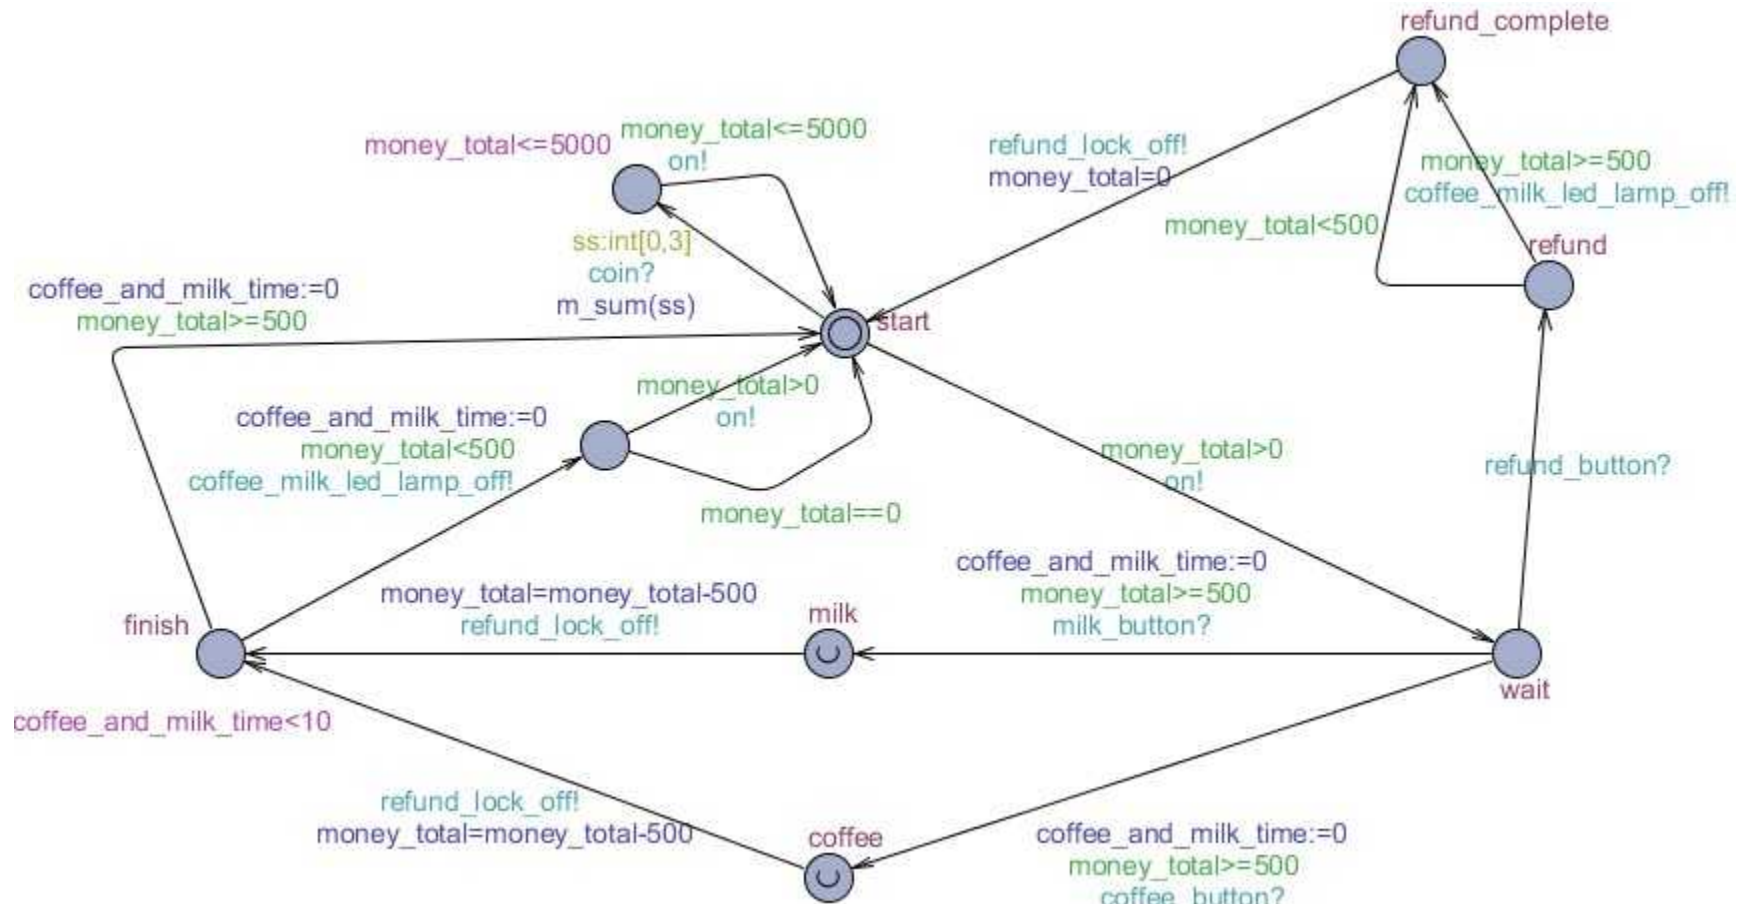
refund_complete

money_total<=5000

money_total<=5000
on!

refund_lock_off!
money_total=0

money_total>=500
coffee_milk_led_lamp_off!

money_total<500

refund

ss:int[0,3]
coin?
m_sum(ss)

coffee_and_milk_time:=0
money_total>=500

start

money_total>0
on!

coffee_and_milk_time:=0
money_total<500
coffee_milk_led_lamp_off!

money_total>0
on!

refund_button?

money_total==0

coffee_and_milk_time:=0
money_total>=500
milk_button?

money_total=money_total-500
refund_lock_off!

milk

finish

wait

coffee_and_milk_time<10

refund_lock_off!
money_total=money_total-500

coffee

coffee_and_milk_time:=0
money_total>=500
coffee_button?